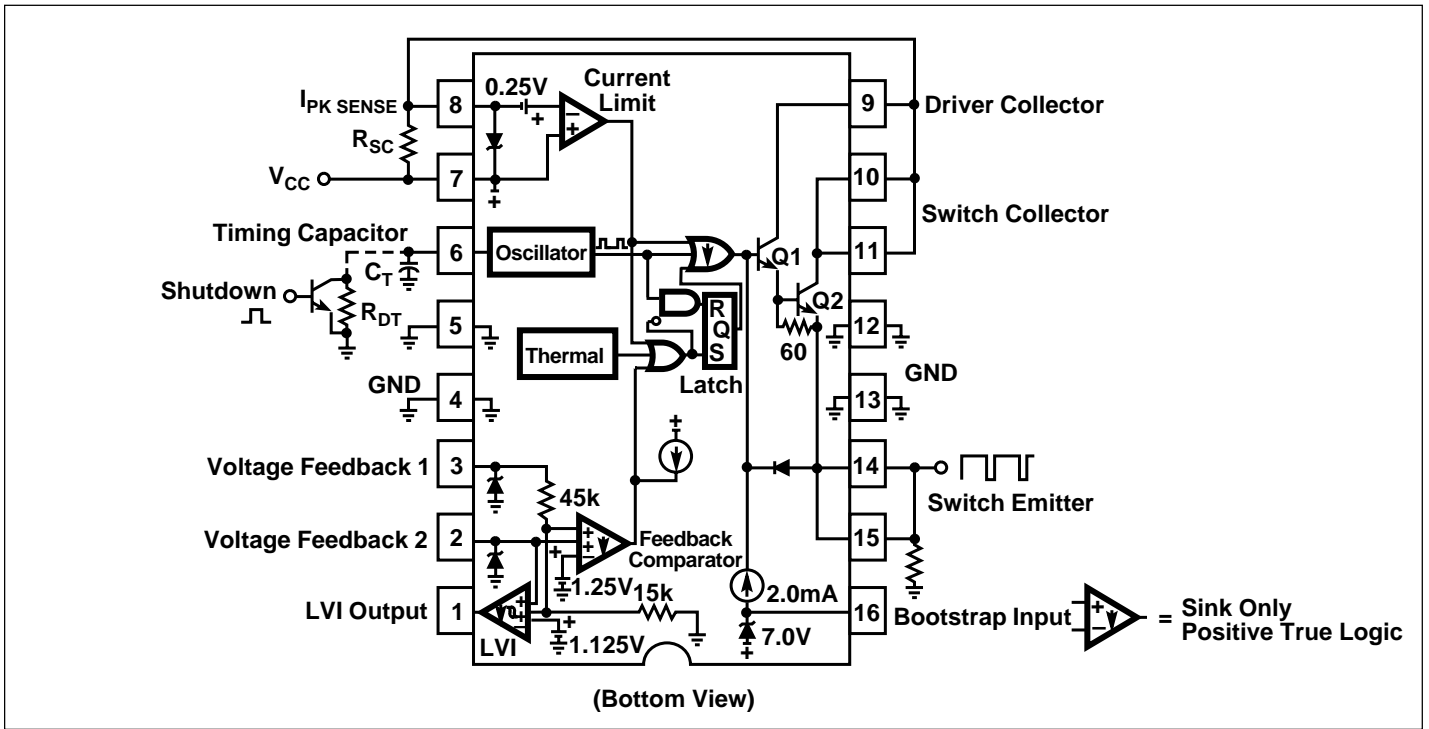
$I_{PK\ SENSE}$
8
0.25V
Current Limit
9
Driver Collector
$R_{SC}$
$V_{CC}$
7
10
Switch Collector
Timing Capacitor
6
Oscillator
11
$C_T$
Q1
Shutdown
$R_{DT}$
Q2
R
Q
S
5
12
60
Thermal
Latch
GND
4
GND
13
Voltage Feedback 1
3
14
45k
Switch Emitter
Voltage Feedback 2
2
Feedback Comparator
15
1.25V
LVI Output
1
15k
2.0mA
16
Bootstrap Input
= Sink Only Positive True Logic
LVI
1.125V
7.0V
(Bottom View)